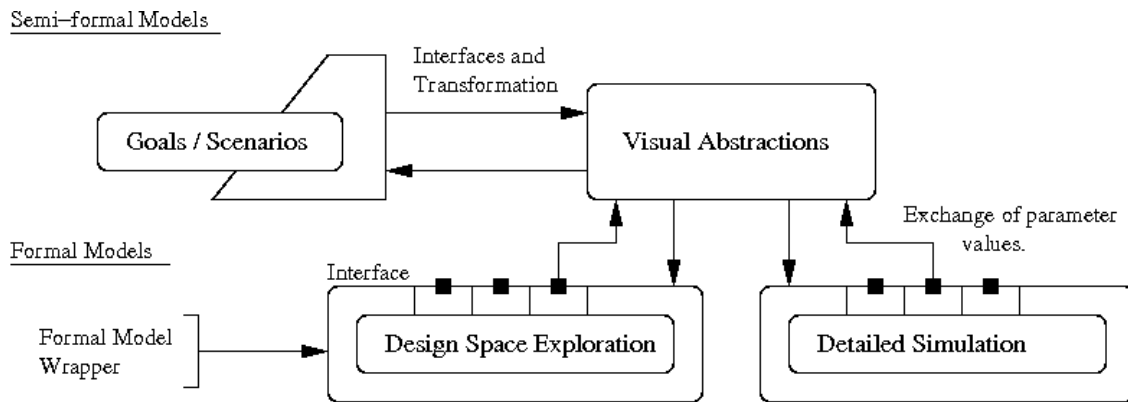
Semi–formal Models

Interfaces and Transformation

Goals / Scenarios

Visual Abstractions

Exchange of parameter values.

Formal Models

Interface

Formal Model Wrapper

Design Space Exploration

Detailed Simulation